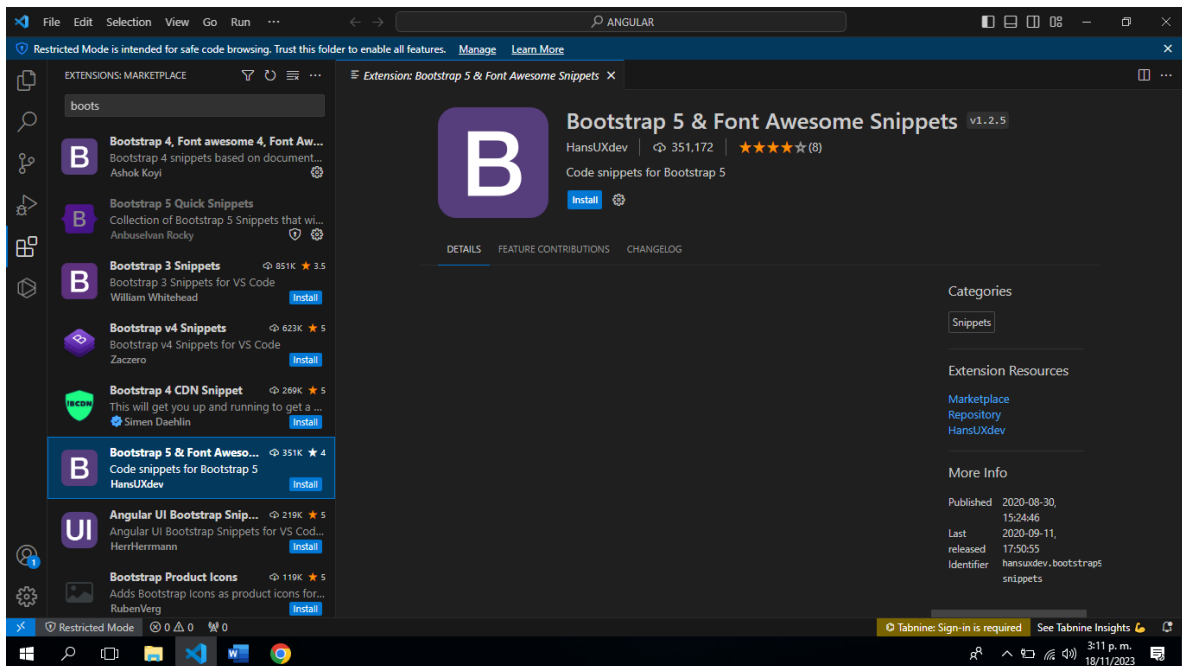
File Edit Selection View Go Run ···

ANGULAR

Restricted Mode is intended for safe code browsing. Trust this folder to enable all features. Manage Learn More

EXTENSIONS: MARKETPLACE

boots

Bootstrap 4, Font awesome 4, Font Aw...
Bootstrap 4 snippets based on document...
Ashok Koyi

Bootstrap 5 Quick Snippets
Collection of Bootstrap 5 Snippets that wi...
Anbuselvan Rocky

Bootstrap 3 Snippets 851K ★ 3.5
Bootstrap 3 Snippets for VS Code
William Whitehead
Install

Bootstrap v4 Snippets 623K ★ 5
Bootstrap v4 Snippets for VS Code
Zaczero
Install

Bootstrap 4 CDN Snippet 269K ★ 5
This will get you up and running to get a ...
Simen Daehlin
Install

Bootstrap 5 & Font Aweso... 351K ★ 4
Code snippets for Bootstrap 5
HansUXdev
Install

Angular UI Bootstrap Snip... 219K ★ 5
Angular UI Bootstrap Snippets for VS Cod...
HerrHerrmann
Install

Bootstrap Product Icons 119K ★ 5
Adds Bootstrap Icons as product icons for...
RubenVerg
Install

Extension: Bootstrap 5 & Font Awesome Snippets ×

Bootstrap 5 & Font Awesome Snippets v1.2.5
HansUXdev | 351,172 | ★★★★☆ (8)
Code snippets for Bootstrap 5
Install

DETAILS FEATURE CONTRIBUTIONS CHANGELOG

Categories
Snippets

Extension Resources
Marketplace
Repository
HansUXdev

More Info
Published 2020-08-30, 15:24:46
Last released 2020-09-11, 17:50:55
Identifier hansuxdev.bootstrap5snippets

Restricted Mode ⊗ 0 ⚠ 0 ⚡ 0
Tabnine: Sign-in is required See Tabnine Insights

3:11 p. m.
18/11/2023